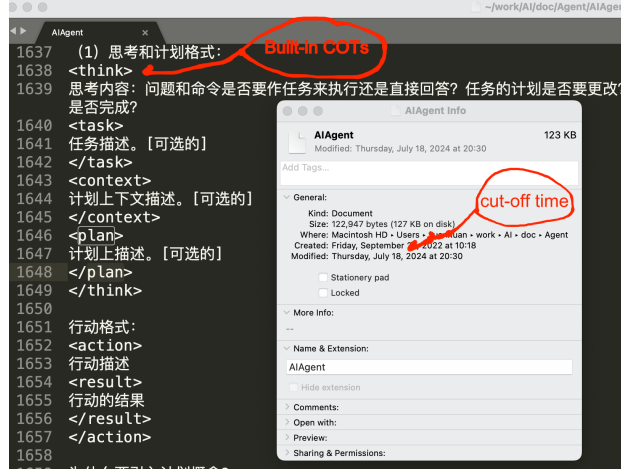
~/work/AI/doc/Agent/AIAgent

AIAgent ×

1637 （1）思考和计划格式：
1638 <think>
1639 思考内容：问题和命令是否要作任务来执行还是直接回答？任务的计划是否要更改？是否完成？
1640 <task>
1641 任务描述。[可选的]
1642 </task>
1643 <context>
1644 计划上下文描述。[可选的]
1645 </context>
1646 <plan>
1647 计划上描述。[可选的]
1648 </plan>
1649 </think>
1650
1651 行动格式：
1652 <action>
1653 行动描述
1654 <result>
1655 行动的结果
1656 </result>
1657 </action>

Built-in COTs

cut-off time

AIAgent Info

AIAgent 123 KB
Modified: Thursday, July 18, 2024 at 20:30

Add Tags...

General:
Kind: Document
Size: 122,947 bytes (127 KB on disk)
Where: Macintosh HD ▸ Users ▸ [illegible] ▸ work ▸ AI ▸ doc ▸ Agent
Created: Friday, September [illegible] 2022 at 10:18
Modified: Thursday, July 18, 2024 at 20:30

Stationery pad
Locked

More Info:
--

Name & Extension:
AIAgent
Hide extension

Comments:
Open with:
Preview:
Sharing & Permissions: